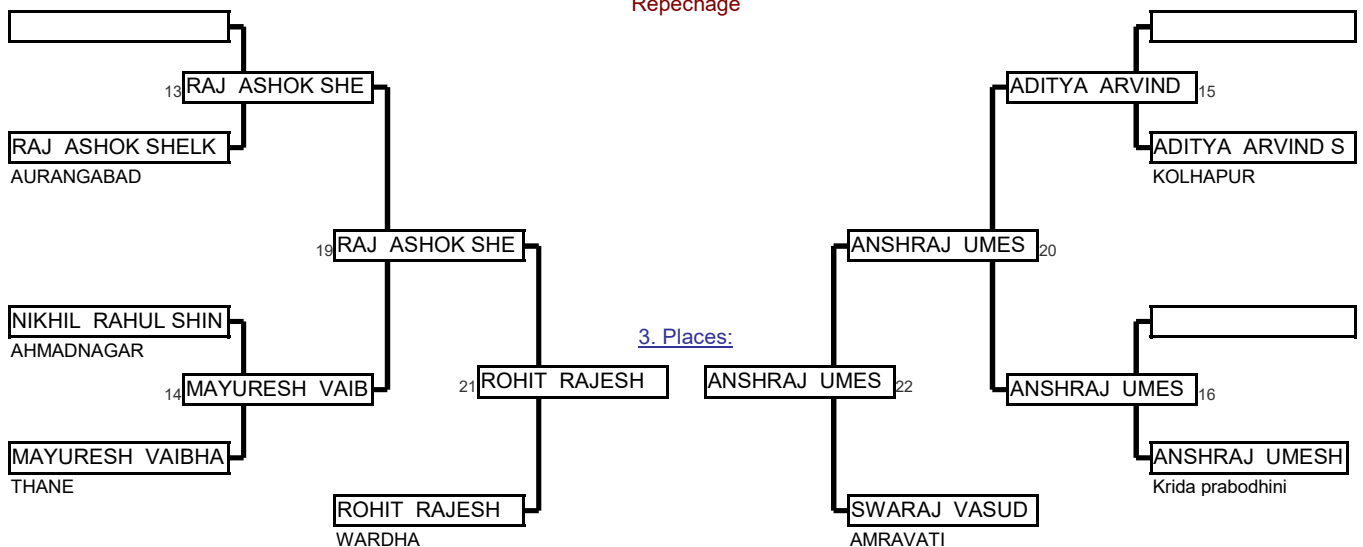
Repechage

13 RAJ ASHOK SHE

RAJ ASHOK SHELK
AURANGABAD

19 RAJ ASHOK SHE

NIKHIL RAHUL SHIN
AHMADNAGAR

14 MAYURESH VAIB

MAYURESH VAIBHA
THANE

21 ROHIT RAJESH

ROHIT RAJESH
WARDHA

3. Places:

ANSHRAJ UMES 22

SWARAJ VASUD
AMRAVATI

ADITYA ARVIND 15

ADITYA ARVIND S
KOLHAPUR

ANSHRAJ UMES 20

ANSHRAJ UMES 16

ANSHRAJ UMESH
Krida prabodhini